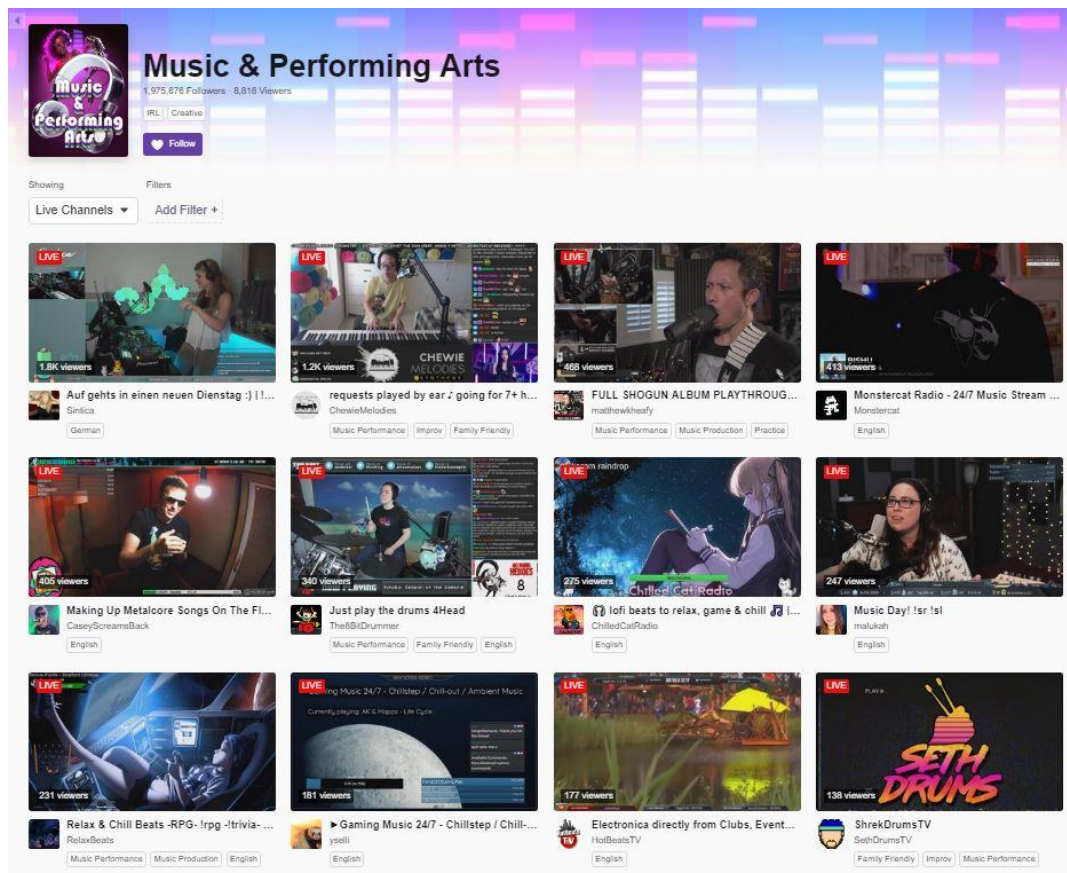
Music & Performing Arts

Music & Performing Arts
1,975,676 Followers · 6,818 Viewers
IRL Creative
Follow

Showing
Live Channels
Filters
Add Filter +

LIVE
1.8K viewers
Auf gehts in einen neuen Dienstag :) | !...
Sintica
German

LIVE
1.2K viewers
CHEWIE MELODIES
requests played by ear ♪ going for 7+ h...
ChewieMelodies
Music Performance Improv Family Friendly

LIVE
468 viewers
FULL SHOGUN ALBUM PLAYTHROUG...
matthewkheafy
Music Performance Music Production Practice

LIVE
413 viewers
Monstercat Radio - 24/7 Music Stream ...
Monstercat
English

LIVE
405 viewers
Making Up Metalcore Songs On The Fl...
CaseyScreamsBack
English

LIVE
340 viewers
Just play the drums 4Head
The8BitDrummer
Music Performance Family Friendly English

LIVE
275 viewers
Chilled Cat Radio
🎧 lofi beats to relax, game & chill 🎵 |...
ChilledCatRadio
English

LIVE
247 viewers
Music Day! !sr !sl
malukah
English

LIVE
231 viewers
Relax & Chill Beats -RPG- !rpg -!trivia- ...
RelaxBeats
Music Performance Music Production English

LIVE
Gaming Music 24/7 - Chillstep / Chill-out / Ambient Music
Currently playing: AK & Moppo - Life Cycle
181 viewers
►Gaming Music 24/7 - Chillstep / Chill-...
yselli
English

LIVE
177 viewers
Electronica directly from Clubs, Event...
HotBeatsTV
English

LIVE
SETH DRUMS
138 viewers
ShrekDrumsTV
SethDrumsTV
Family Friendly Improv Music Performance